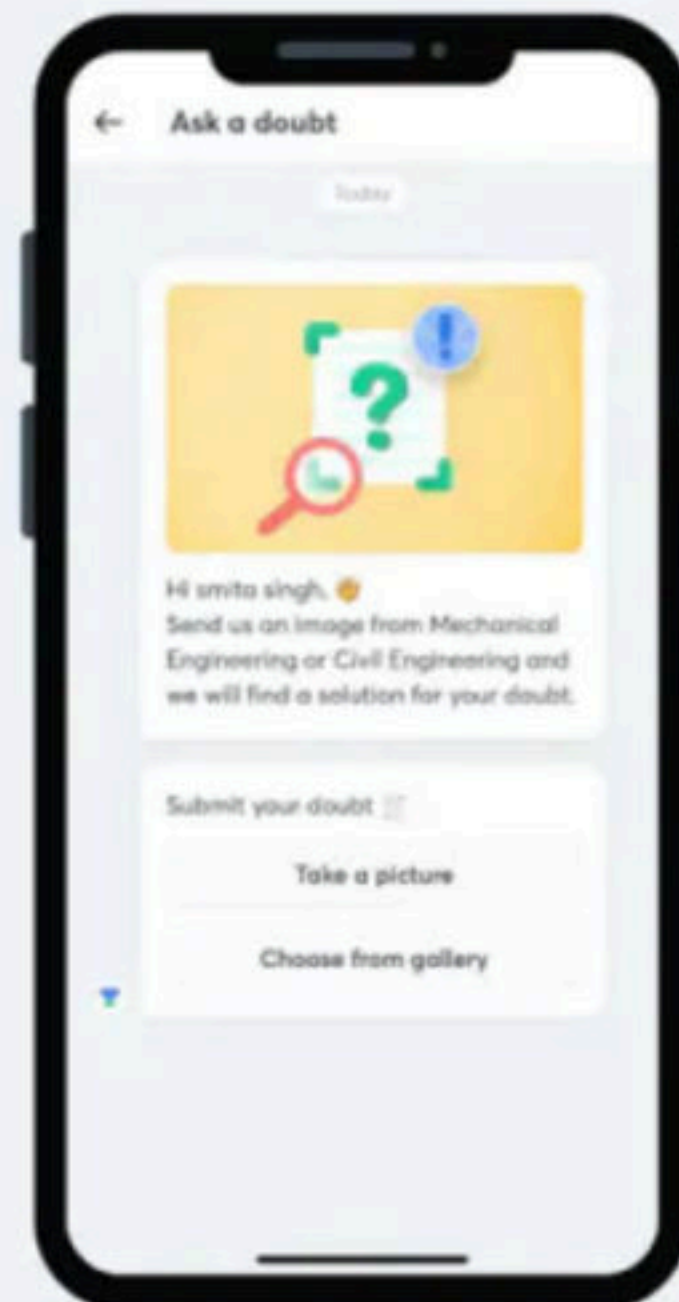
←  Ask a doubt

Today

Hi smita singh,
Send us an image from Mechanical Engineering or Civil Engineering and we will find a solution for your doubt.

Submit your doubt

Take a picture

Choose from gallery